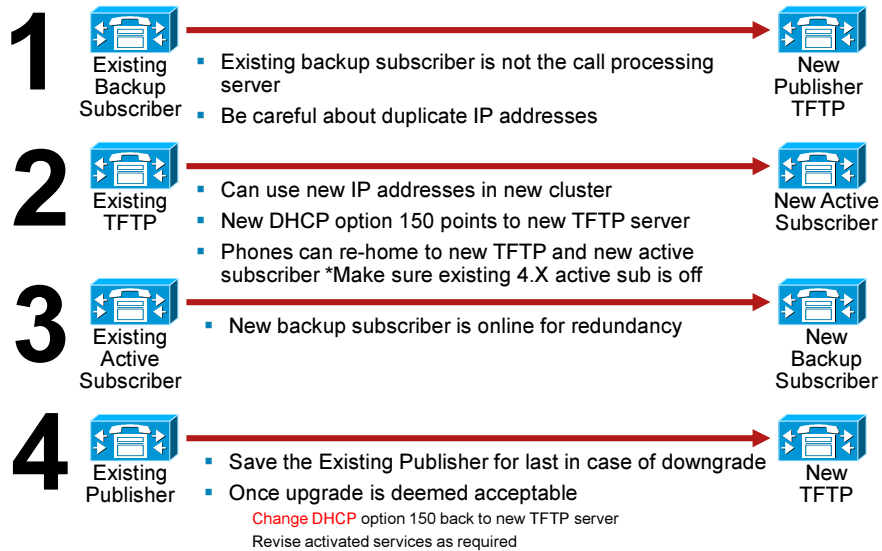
1

Existing Backup Subscriber

New Publisher TFTP

- Existing backup subscriber is not the call processing server
- Be careful about duplicate IP addresses

2

Existing TFTP

New Active Subscriber

- Can use new IP addresses in new cluster
- New DHCP option 150 points to new TFTP server
- Phones can re-home to new TFTP and new active subscriber *Make sure existing 4.X active sub is off

3

Existing Active Subscriber

New Backup Subscriber

- New backup subscriber is online for redundancy

4

Existing Publisher

New TFTP

- Save the Existing Publisher for last in case of downgrade
- Once upgrade is deemed acceptable

Change DHCP option 150 back to new TFTP server

Revise activated services as required